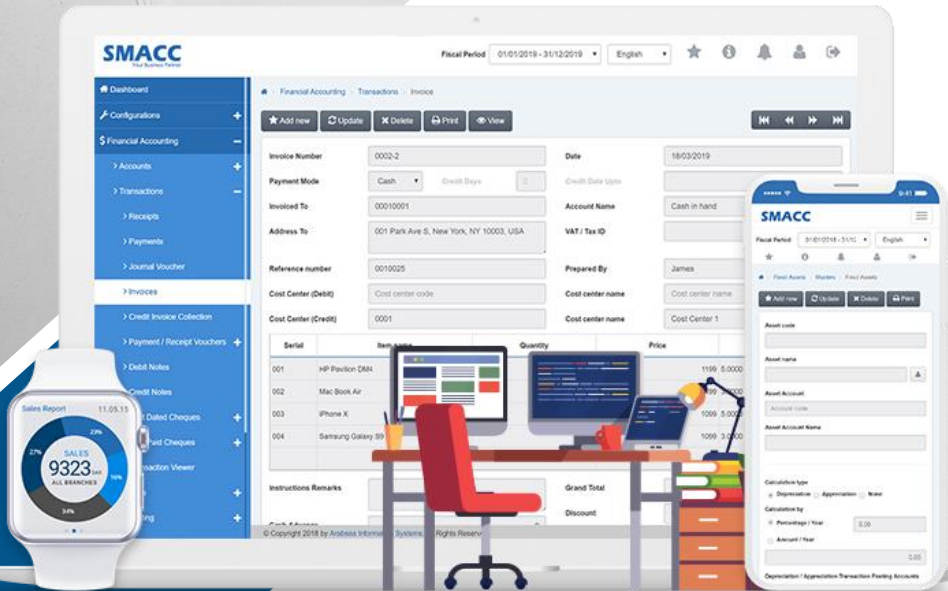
SMACC
Your Business Partner

Fiscal Period 01/01/2019 - 31/12/2019 English

Dashboard
Configurations
Financial Accounting
> Accounts
> Transactions
> Receipts
> Payments
> Journal Voucher
> Invoices
> Credit Invoice Collection
> Payment / Receipt Vouchers
> Debit Notes
Credit Notes
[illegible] Dated Cheques
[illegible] Cheques
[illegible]nsaction Viewer

Financial Accounting > Transactions > Invoice

Add new Update Delete Print View

Invoice Number 0002-2
Date 18/03/2019
Payment Mode Cash Credit Days 0
Credit Date Upto
Invoiced To 00010001
Account Name Cash in hand
Address To 001 Park Ave S, New York, NY 10003, USA
VAT / Tax ID
Reference number 0010025
Prepared By James
Cost Center (Debit) Cost center code
Cost center name Cost center name
Cost Center (Credit) 0001
Cost center name Cost Center 1

| Serial | Item name | Quantity | Price |
|---|---|---|---|
| 001 | HP Pavilion DMI | | 1199 5.000 |
| 002 | Mac Book Air | | |
| 003 | iPhone X | | 1099 5.000 |
| 004 | Samsung Galaxy S9 | | 1099 3.000 |

Instructions Remarks
Grand Total
Discount
Cash Advance

© Copyright 2018 by Arabasa Information Systems. All Rights Reserv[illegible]

Sales Report 11.05.15
SALES
9323
ALL BRANCHES
23%
27%
16%
34%

9:41
SMACC
Fiscal Period 01/01/2019 - 31/12 English
Fixed Assets > Masters > Fixed Assets
Add new Update Delete Print
Asset code
Asset name
Asset Account
Account code
Asset Account Name
Calculation type
Depreciation Appreciation None
Calculation by
Percentage / Year 0.00
Amount / Year
0.00
Depreciation / Appreciation Transaction Posting Accounts